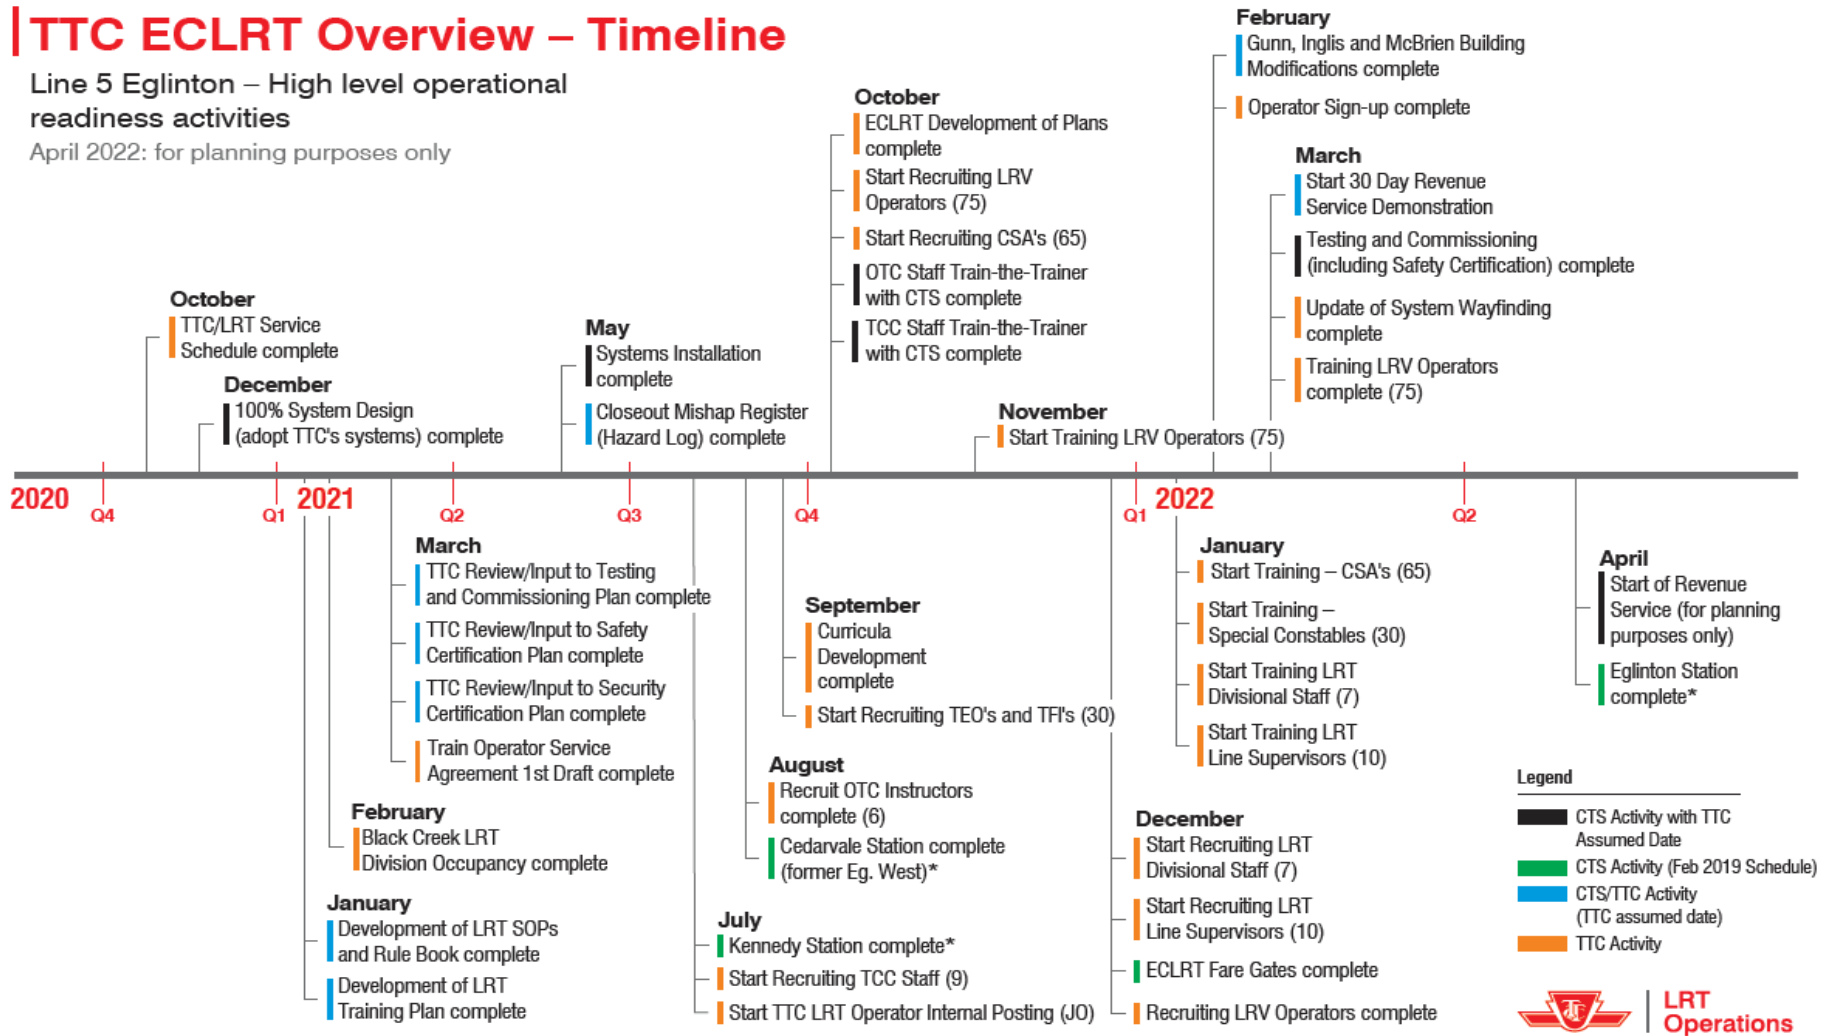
TTC ECLRT Overview – Timeline

Line 5 Eglinton – High level operational readiness activities

April 2022: for planning purposes only

October
TTC/LRT Service Schedule complete

December
100% System Design (adopt TTC's systems) complete

May
Systems Installation complete
Closeout Mishap Register (Hazard Log) complete

October
ECLRT Development of Plans complete
Start Recruiting LRV Operators (75)
Start Recruiting CSA's (65)
OTC Staff Train-the-Trainer with CTS complete
TCC Staff Train-the-Trainer with CTS complete

November
Start Training LRV Operators (75)

February
Gunn, Inglis and McBrien Building Modifications complete
Operator Sign-up complete

March
Start 30 Day Revenue Service Demonstration
Testing and Commissioning (including Safety Certification) complete
Update of System Wayfinding complete
Training LRV Operators complete (75)

2020 Q4 Q1 2021 Q2 Q3 Q4 Q1 2022 Q2

March
TTC Review/Input to Testing and Commissioning Plan complete
TTC Review/Input to Safety Certification Plan complete
TTC Review/Input to Security Certification Plan complete
Train Operator Service Agreement 1st Draft complete

February
Black Creek LRT Division Occupancy complete

January
Development of LRT SOPs and Rule Book complete
Development of LRT Training Plan complete

September
Curricula Development complete
Start Recruiting TEO's and TFI's (30)

August
Recruit OTC Instructors complete (6)
Cedarvale Station complete (former Eg. West)*

July
Kennedy Station complete*
Start Recruiting TCC Staff (9)
Start TTC LRT Operator Internal Posting (JO)

January
Start Training – CSA's (65)
Start Training – Special Constables (30)
Start Training LRT Divisional Staff (7)
Start Training LRT Line Supervisors (10)

December
Start Recruiting LRT Divisional Staff (7)
Start Recruiting LRT Line Supervisors (10)
ECLRT Fare Gates complete
Recruiting LRV Operators complete

April
Start of Revenue Service (for planning purposes only)
Eglinton Station complete*

Legend
CTS Activity with TTC Assumed Date
CTS Activity (Feb 2019 Schedule)
CTS/TTC Activity (TTC assumed date)
TTC Activity

LRT Operations